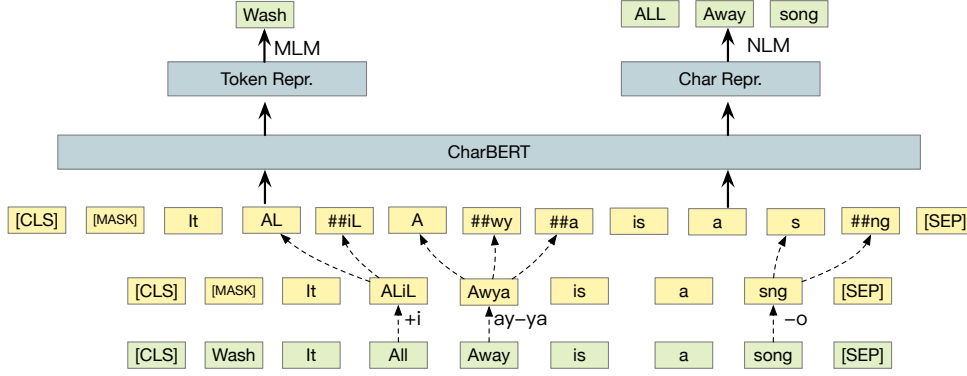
Wash

MLM

Token Repr.

ALL Away song

NLM

Char Repr.

CharBERT

[CLS] [MASK] It AL ##iL A ##wy ##a is a s ##ng [SEP]

[CLS] [MASK] It ALiL Awya is a sng [SEP]

+i

ay–ya

–o

[CLS] Wash It All Away is a song [SEP]